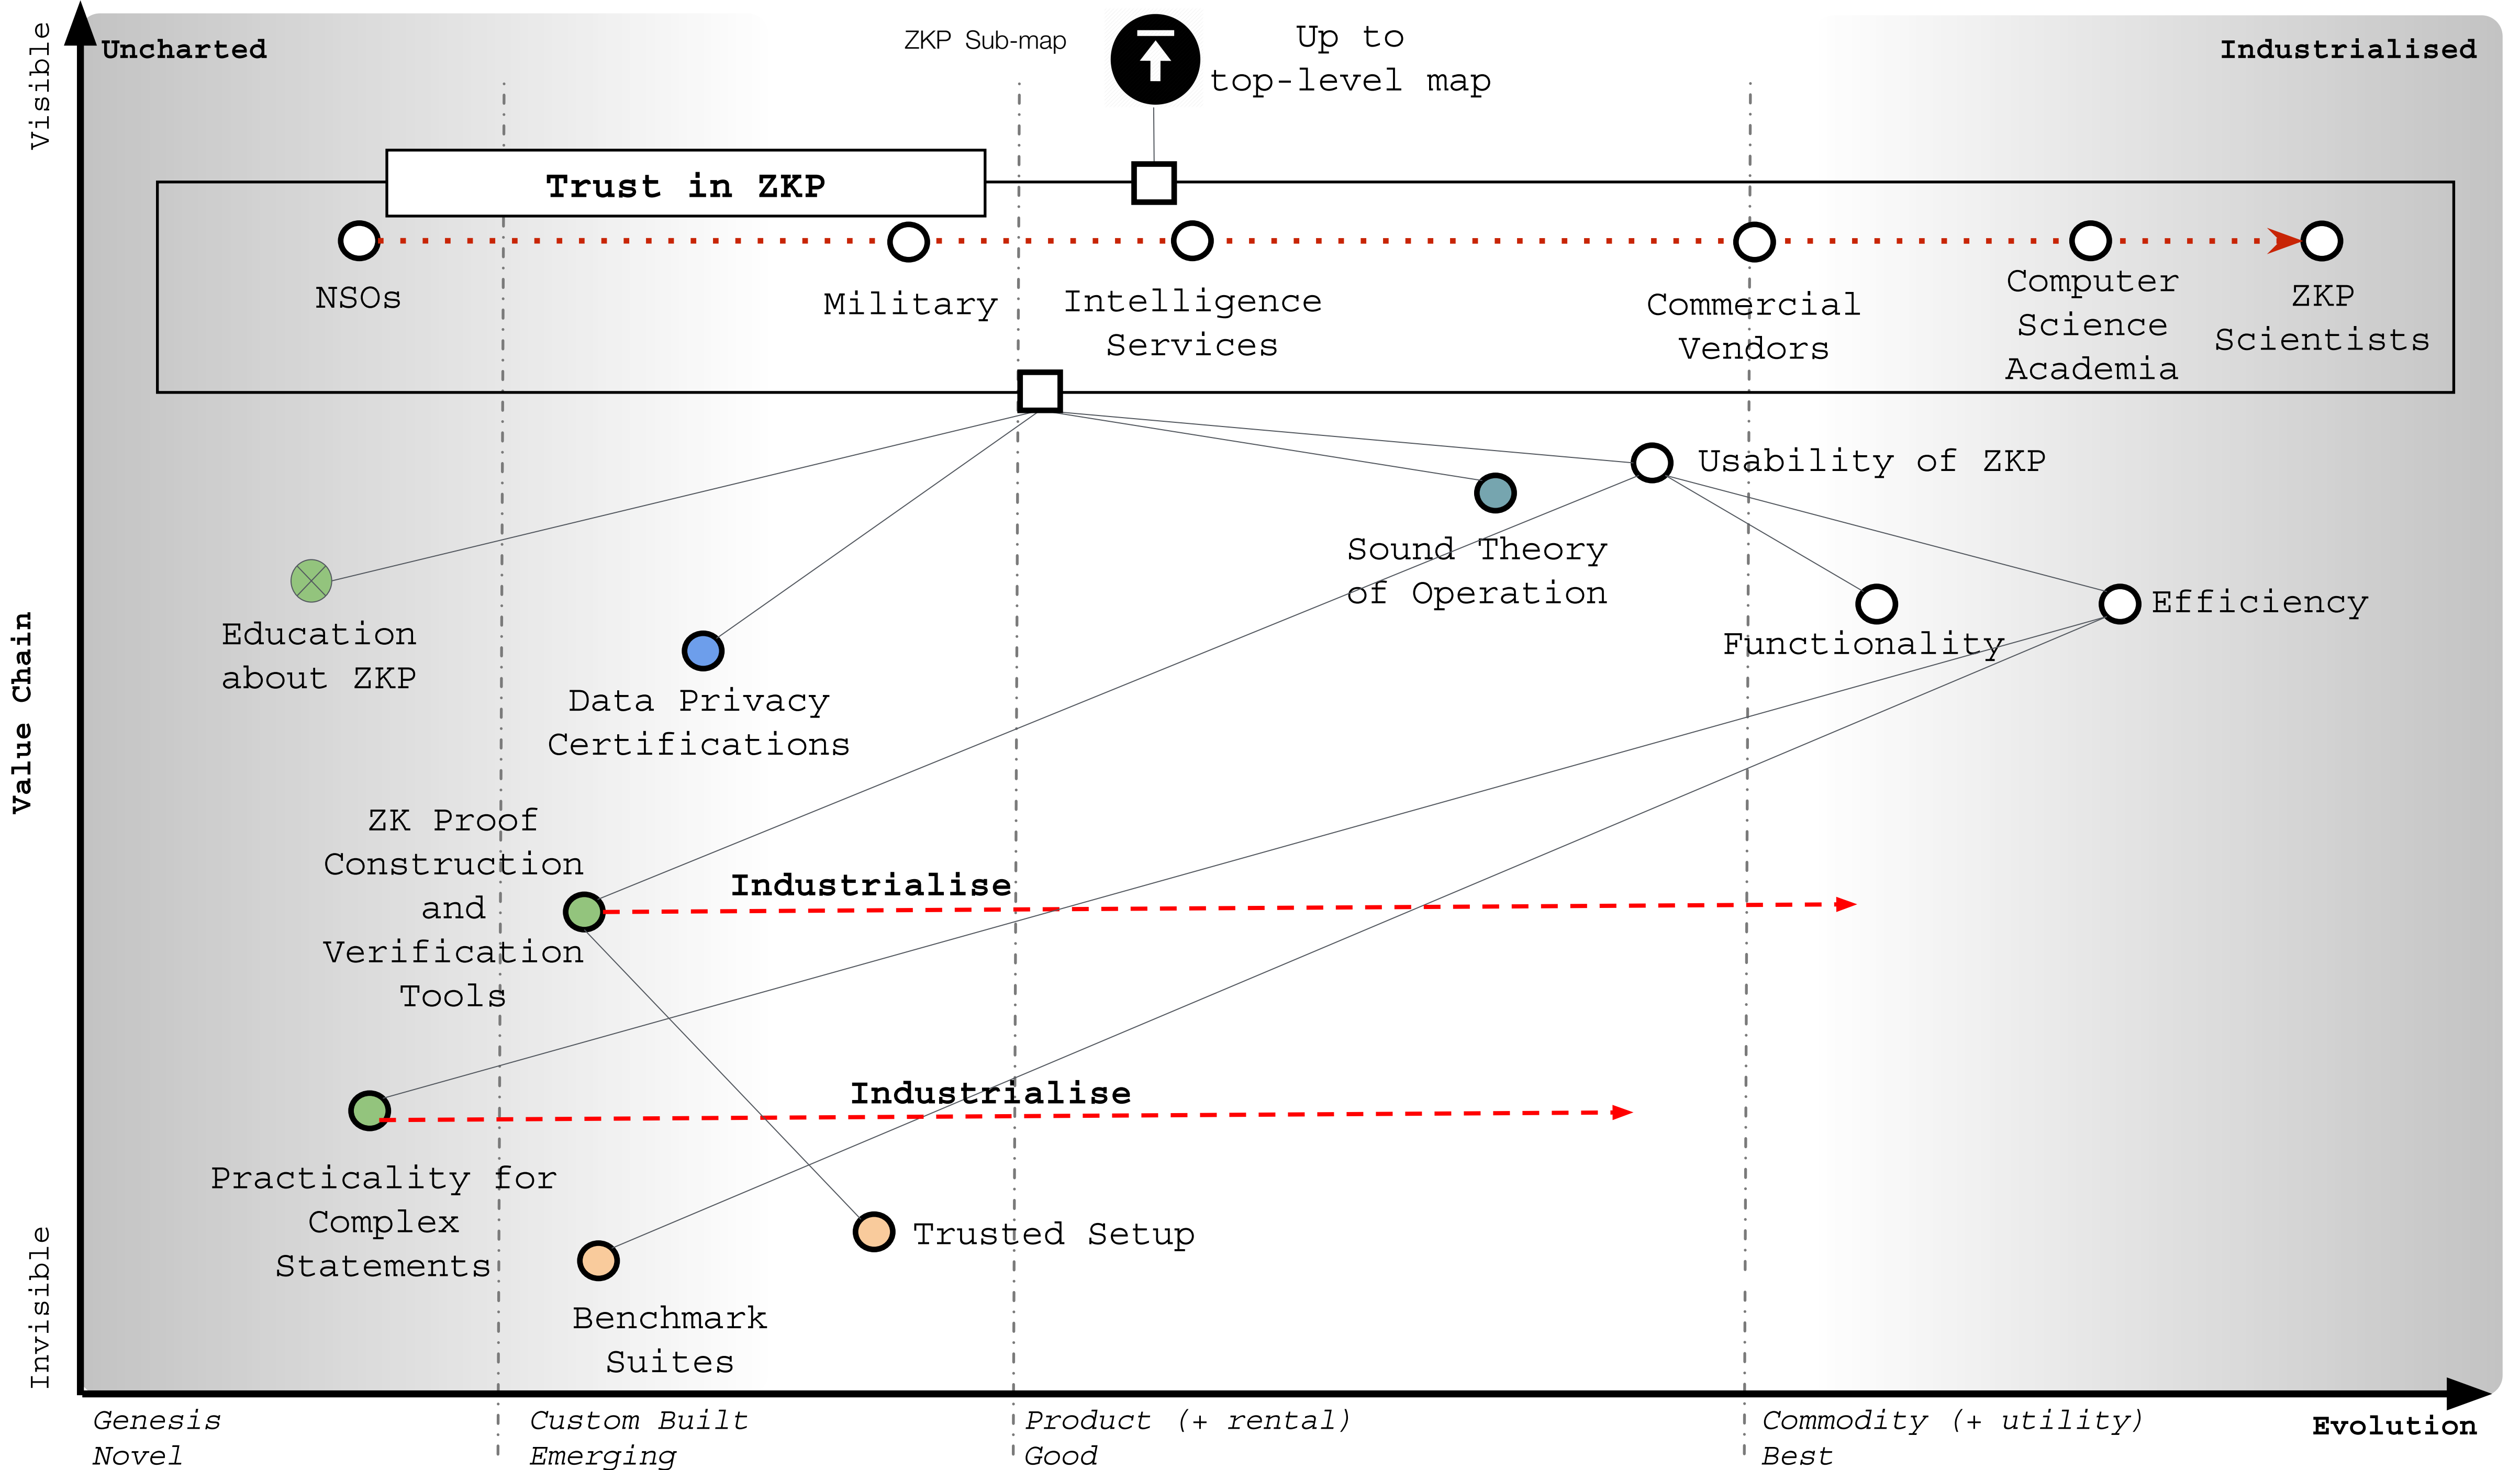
Uncharted

ZKP Sub-map

Up to top-level map

Industrialised

Visible

Trust in ZKP

NSOs

Military

Intelligence Services

Commercial Vendors

Computer Science Academia

ZKP Scientists

Usability of ZKP

Sound Theory of Operation

Functionality

Efficiency

Education about ZKP

Data Privacy Certifications

Value Chain

ZK Proof Construction and Verification Tools

Industrialise

Industrialise

Practicality for Complex Statements

Trusted Setup

Benchmark Suites

Invisible

Genesis
Novel

Custom Built
Emerging

Product (+ rental)
Good

Commodity (+ utility)
Best

Evolution